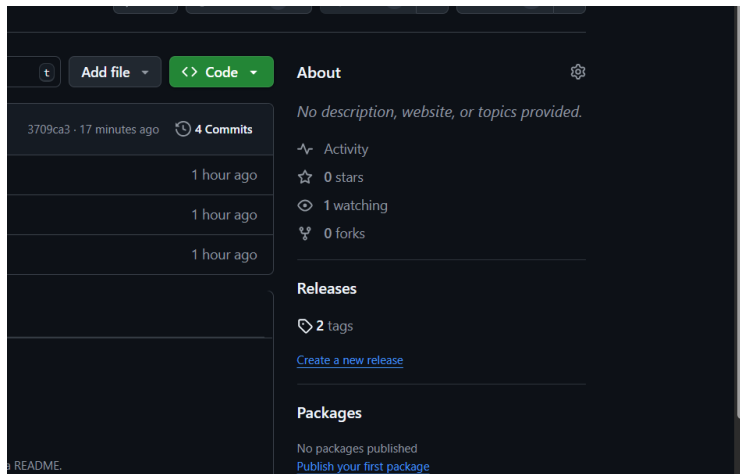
t

Add file

<> Code

About

No description, website, or topics provided.

3709ca3 · 17 minutes ago

4 Commits

1 hour ago

1 hour ago

1 hour ago

Activity

0 stars

1 watching

0 forks

Releases

2 tags

Create a new release

Packages

No packages published

Publish your first package

a README.